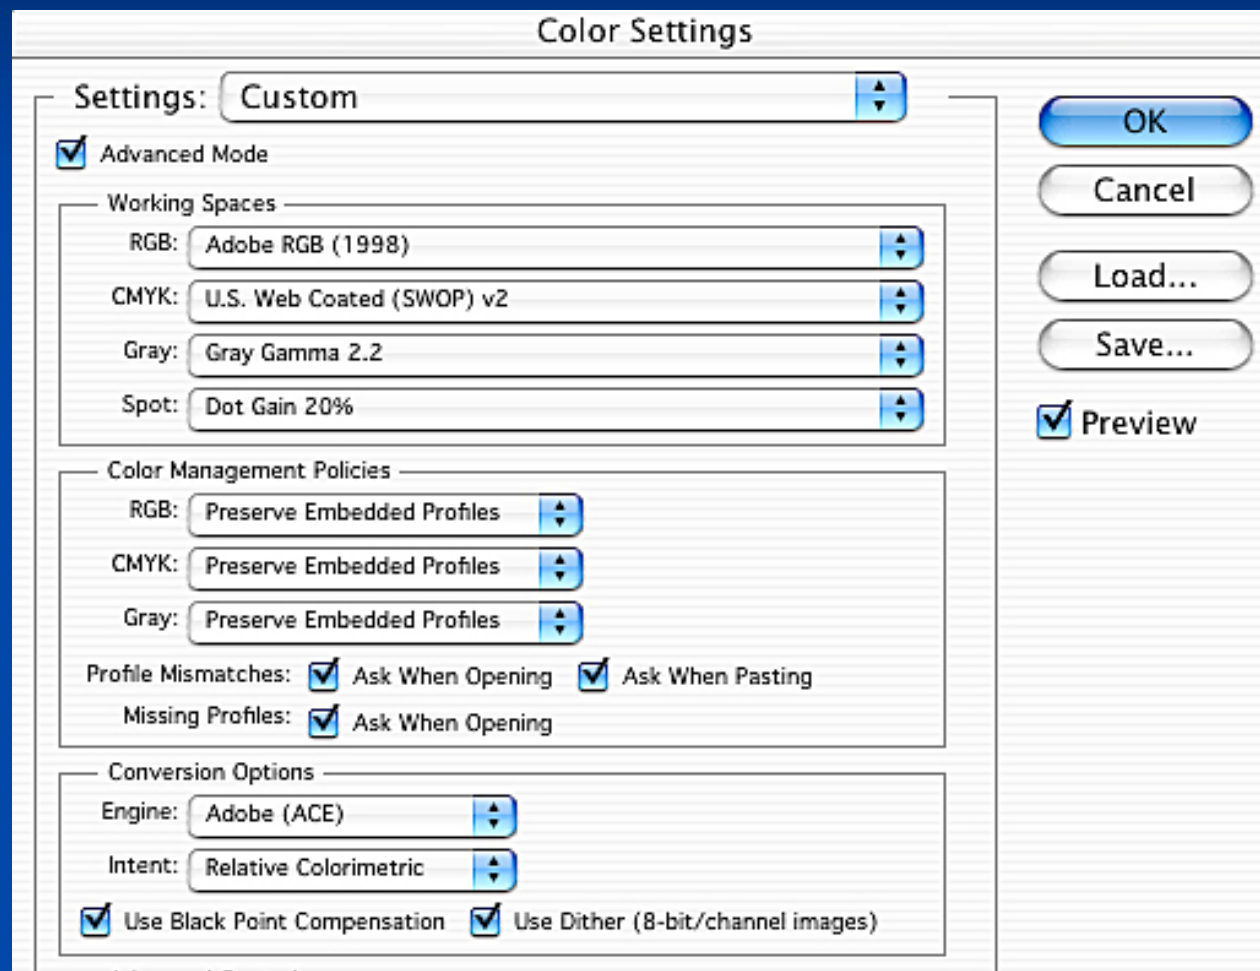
Color Settings

Settings: Custom

Advanced Mode

Working Spaces

RGB: Adobe RGB (1998)

CMYK: U.S. Web Coated (SWOP) v2

Gray: Gray Gamma 2.2

Spot: Dot Gain 20%

Color Management Policies

RGB: Preserve Embedded Profiles

CMYK: Preserve Embedded Profiles

Gray: Preserve Embedded Profiles

Profile Mismatches: Ask When Opening Ask When Pasting

Missing Profiles: Ask When Opening

Conversion Options

Engine: Adobe (ACE)

Intent: Relative Colorimetric

Use Black Point Compensation Use Dither (8-bit/channel images)

OK

Cancel

Load...

Save...

Preview